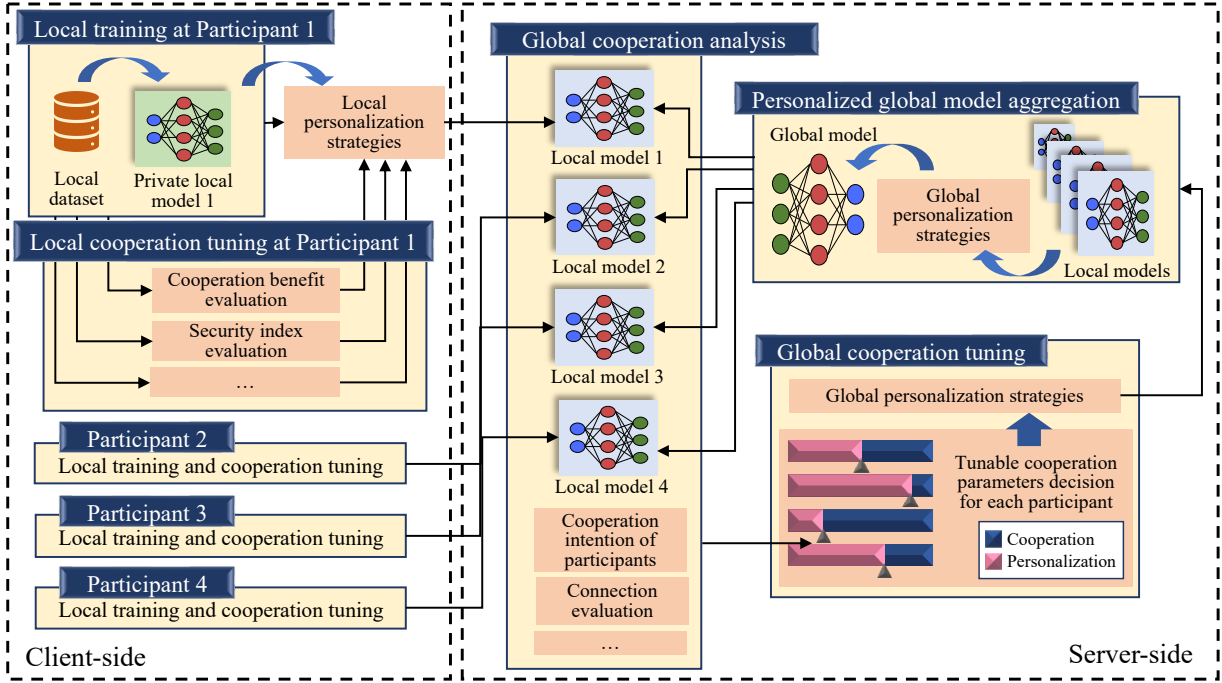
Local training at Participant 1

Local dataset

Private local model 1

Local personalization strategies

Local cooperation tuning at Participant 1

Cooperation benefit evaluation

Security index evaluation

…

Participant 2

Local training and cooperation tuning

Participant 3

Local training and cooperation tuning

Participant 4

Local training and cooperation tuning

Client-side

Global cooperation analysis

Local model 1

Local model 2

Local model 3

Local model 4

Cooperation intention of participants

Connection evaluation

…

Personalized global model aggregation

Global model

Global personalization strategies

Local models

Global cooperation tuning

Global personalization strategies

Tunable cooperation parameters decision for each participant

Cooperation

Personalization

Server-side